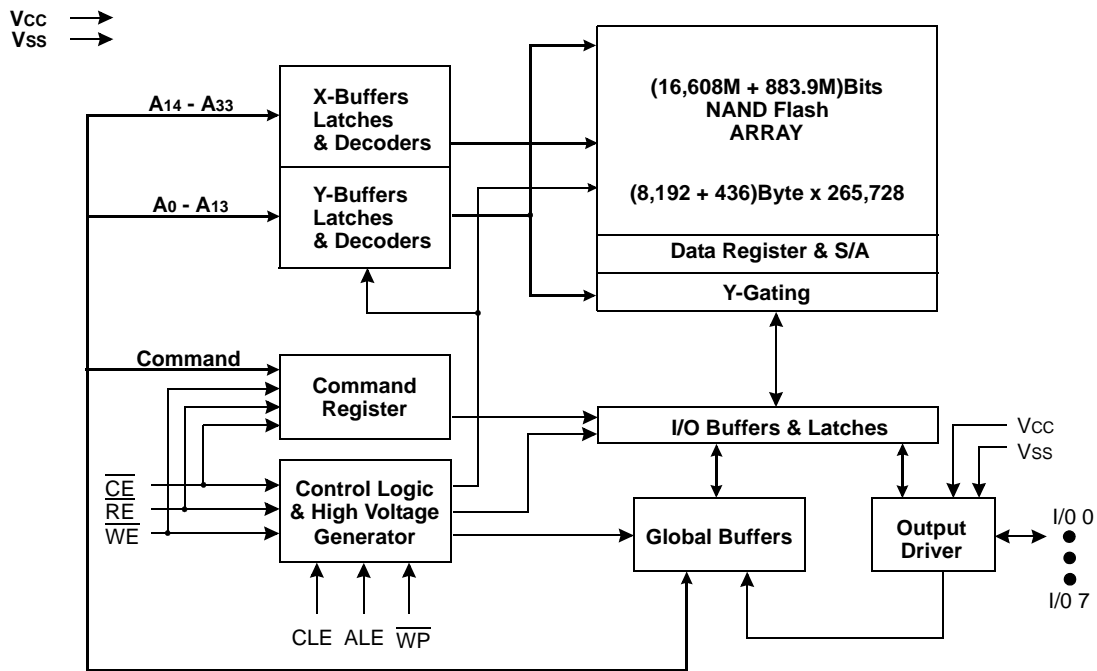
Vcc
Vss

$A_{14}$ - $A_{33}$

X-Buffers Latches & Decoders

$A_0$ - $A_{13}$

Y-Buffers Latches & Decoders

(16,608M + 883.9M)Bits NAND Flash ARRAY

(8,192 + 436)Byte x 265,728

Data Register & S/A

Y-Gating

Command

Command Register

$\overline{CE}$
$\overline{RE}$
$\overline{WE}$

Control Logic & High Voltage Generator

I/O Buffers & Latches

Vcc
Vss

Global Buffers

Output Driver

I/0 0
I/0 7

CLE ALE $\overline{WP}$